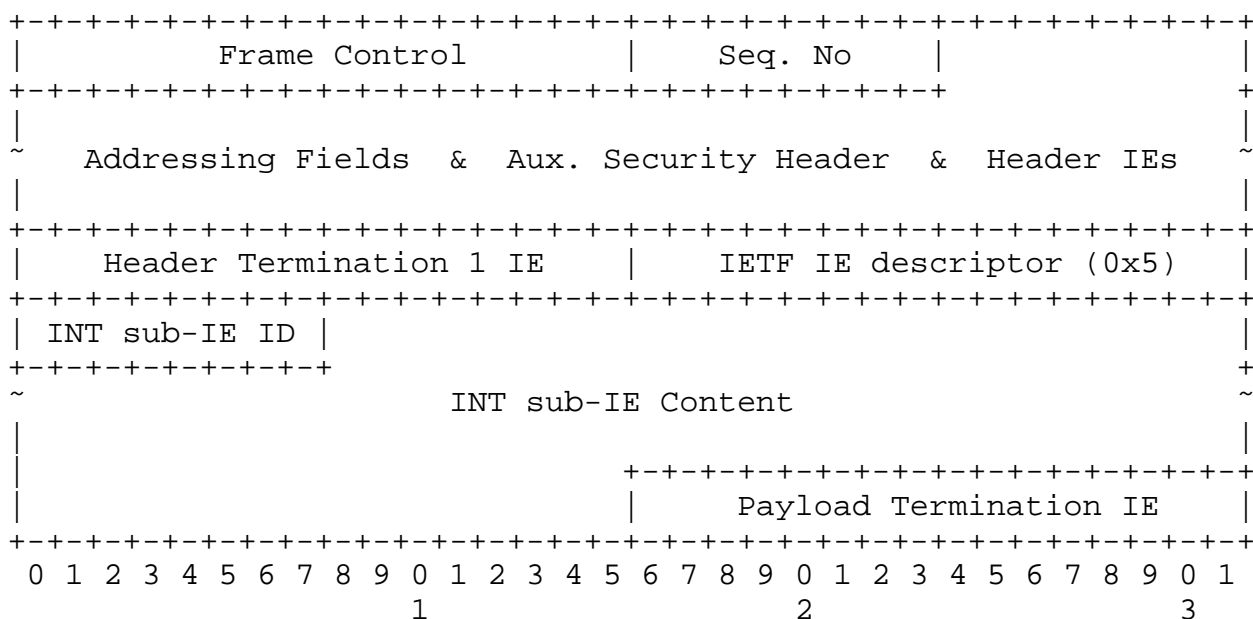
+-+-+-+-+-+-+-+-+-+-+-+-+-+-+-+-+-+-+-+-+-+-+-+-+-+-+-+-+-+-+-+-+
|         Frame Control         |    Seq. No    |               |
+-+-+-+-+-+-+-+-+-+-+-+-+-+-+-+-+-+-+-+-+-+-+-+-+               +
|                                                               |
~   Addressing Fields  &  Aux. Security Header  &  Header IEs   ~
|                                                               |
+-+-+-+-+-+-+-+-+-+-+-+-+-+-+-+-+-+-+-+-+-+-+-+-+-+-+-+-+-+-+-+-+
|    Header Termination 1 IE    |    IETF IE descriptor (0x5)   |
+-+-+-+-+-+-+-+-+-+-+-+-+-+-+-+-+-+-+-+-+-+-+-+-+-+-+-+-+-+-+-+-+
| INT sub-IE ID |                                               |
+-+-+-+-+-+-+-+-+                                               +
~                      INT sub-IE Content                       ~
|                                                               |
|                               +-+-+-+-+-+-+-+-+-+-+-+-+-+-+-+-+
|                               |    Payload Termination IE     |
+-+-+-+-+-+-+-+-+-+-+-+-+-+-+-+-+-+-+-+-+-+-+-+-+-+-+-+-+-+-+-+-+
 0 1 2 3 4 5 6 7 8 9 0 1 2 3 4 5 6 7 8 9 0 1 2 3 4 5 6 7 8 9 0 1
                     1                   2                   3